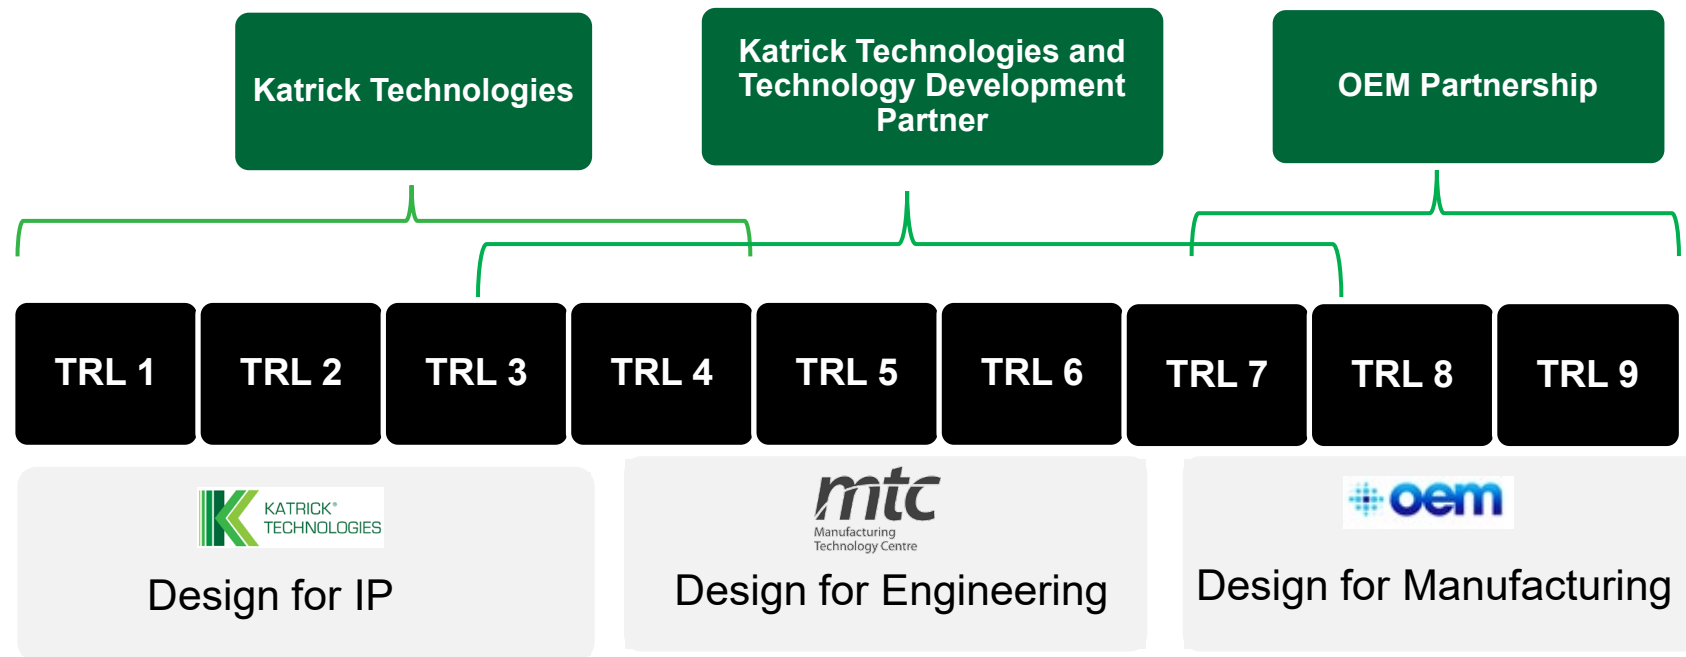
Katrick Technologies

Katrick Technologies and Technology Development Partner

OEM Partnership

| TRL 1 | TRL 2 | TRL 3 | TRL 4 | TRL 5 | TRL 6 | TRL 7 | TRL 8 | TRL 9 |
|---|---|---|---|---|---|---|---|---|

KATRICK® TECHNOLOGIES

Design for IP

mtc
Manufacturing Technology Centre

Design for Engineering

oem

Design for Manufacturing